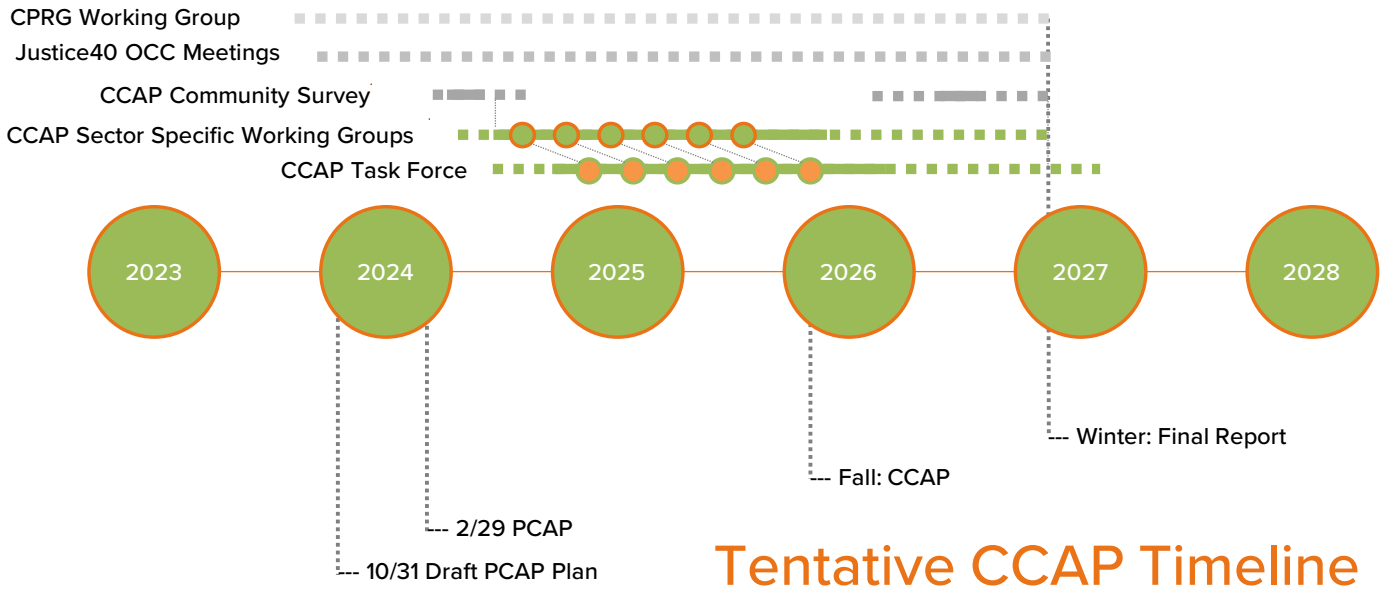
CPRG Working Group

Justice40 OCC Meetings

CCAP Community Survey

CCAP Sector Specific Working Groups

CCAP Task Force

2023

2024

2025

2026

2027

2028

--- Winter: Final Report

--- Fall: CCAP

--- 2/29 PCAP

--- 10/31 Draft PCAP Plan

Tentative CCAP Timeline